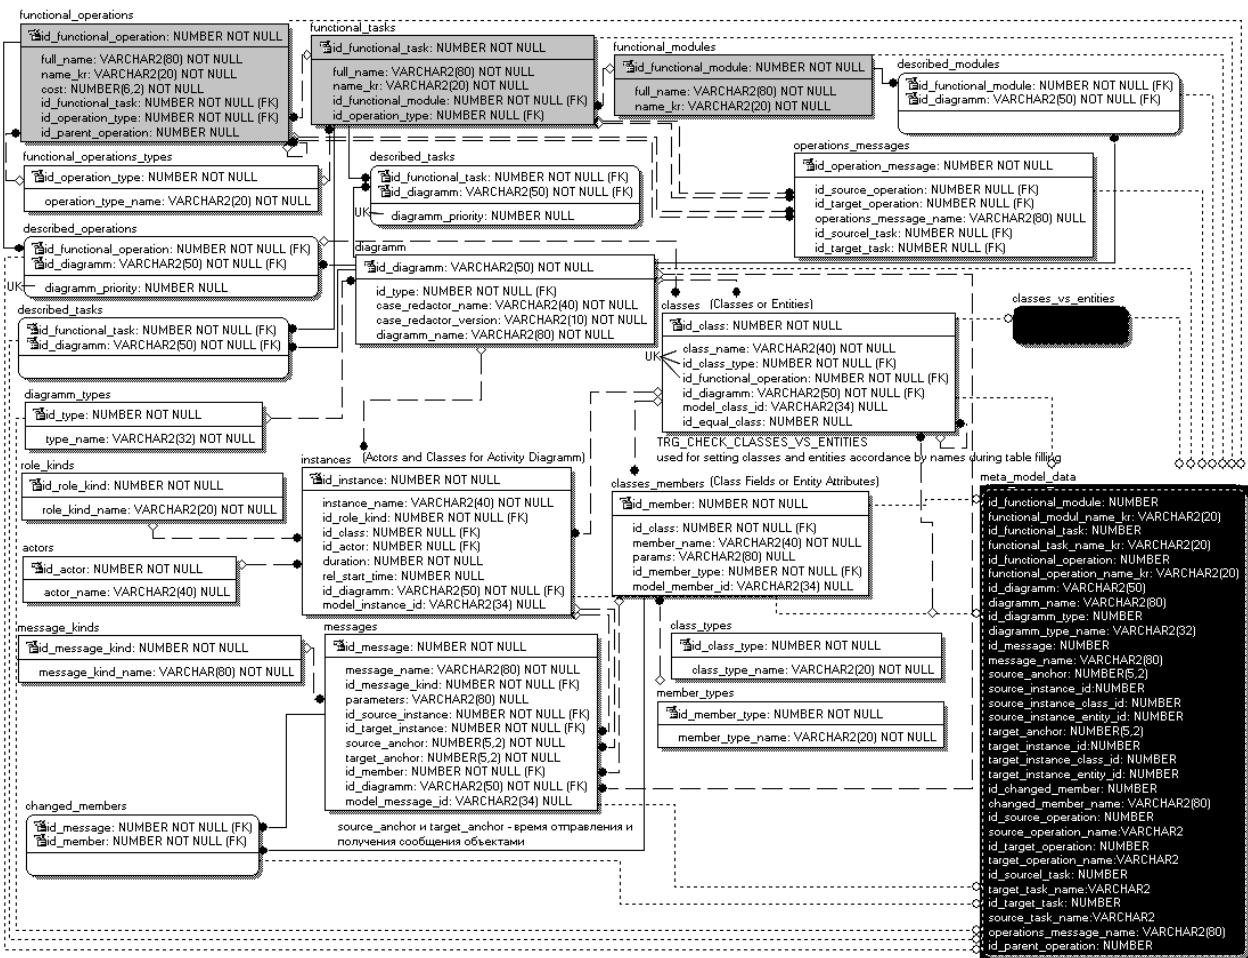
functional_operations
id_functional_operation: NUMBER NOT NULL
full_name: VARCHAR2(80) NOT NULL
name_kr: VARCHAR2(20) NOT NULL
cost: NUMBER(6,2) NOT NULL
id_functional_task: NUMBER NOT NULL (FK)
id_operation_type: NUMBER NOT NULL (FK)
id_parent_operation: NUMBER NULL

functional_tasks
id_functional_task: NUMBER NOT NULL
full_name: VARCHAR2(80) NOT NULL
name_kr: VARCHAR2(20) NOT NULL
id_functional_module: NUMBER NOT NULL (FK)
id_operation_type: NUMBER NULL (FK)

functional_modules
id_functional_module: NUMBER NOT NULL
full_name: VARCHAR2(80) NOT NULL
name_kr: VARCHAR2(20) NOT NULL

described_modules
id_functional_module: NUMBER NOT NULL (FK)
id_diagramm: VARCHAR2(50) NOT NULL (FK)

functional_operations_types
id_operation_type: NUMBER NOT NULL
operation_type_name: VARCHAR2(20) NOT NULL

described_tasks
id_functional_task: NUMBER NOT NULL (FK)
id_diagramm: VARCHAR2(50) NOT NULL (FK)
UK
diagramm_priority: NUMBER NULL

operations_messages
id_operation_message: NUMBER NOT NULL
id_source_operation: NUMBER NULL (FK)
id_target_operation: NUMBER NULL (FK)
operations_message_name: VARCHAR2(80) NULL
id_sourcel_task: NUMBER NULL (FK)
id_target_task: NUMBER NULL (FK)

described_operations
id_functional_operation: NUMBER NOT NULL (FK)
id_diagramm: VARCHAR2(50) NOT NULL (FK)
UK
diagramm_priority: NUMBER NULL

diagramm
id_diagramm: VARCHAR2(50) NOT NULL
id_type: NUMBER NOT NULL (FK)
case_redactor_name: VARCHAR2(40) NOT NULL
case_redactor_version: VARCHAR2(10) NOT NULL
diagramm_name: VARCHAR2(80) NOT NULL

described_tasks
id_functional_task: NUMBER NOT NULL (FK)
id_diagramm: VARCHAR2(50) NOT NULL (FK)

classes (Classes or Entities)
id_class: NUMBER NOT NULL
UK
class_name: VARCHAR2(40) NOT NULL
id_class_type: NUMBER NULL (FK)
id_functional_operation: NUMBER NOT NULL (FK)
id_diagramm: VARCHAR2(50) NOT NULL (FK)
model_class_id: VARCHAR2(34) NULL
id_equal_class: NUMBER NULL

classes_vs_entities

diagramm_types
id_type: NUMBER NOT NULL
type_name: VARCHAR2(32) NOT NULL

TRG_CHECK_CLASSES_VS_ENTITIES
used for setting classes and entities accordance by names during table filling

role_kinds
id_role_kind: NUMBER NOT NULL
role_kind_name: VARCHAR2(20) NOT NULL

instances (Actors and Classes for Activity Diagramm)
id_instance: NUMBER NOT NULL
instance_name: VARCHAR2(40) NOT NULL
id_role_kind: NUMBER NOT NULL (FK)
id_class: NUMBER NULL (FK)
id_actor: NUMBER NULL (FK)
duration: NUMBER NOT NULL
rel_start_time: NUMBER NULL
id_diagramm: VARCHAR2(50) NOT NULL (FK)
model_instance_id: VARCHAR2(34) NULL

classes_members (Class Fields or Entity Attributes)
id_member: NUMBER NOT NULL
id_class: NUMBER NOT NULL (FK)
member_name: VARCHAR2(40) NOT NULL
params: VARCHAR2(80) NULL
id_member_type: NUMBER NOT NULL (FK)
model_member_id: VARCHAR2(34) NULL

actors
id_actor: NUMBER NOT NULL
actor_name: VARCHAR2(40) NULL

message_kinds
id_message_kind: NUMBER NOT NULL
message_kind_name: VARCHAR(80) NOT NULL

messages
id_message: NUMBER NOT NULL
message_name: VARCHAR2(80) NOT NULL
id_message_kind: NUMBER NOT NULL (FK)
parameters: VARCHAR2(80) NULL
id_source_instance: NUMBER NOT NULL (FK)
id_target_instance: NUMBER NOT NULL (FK)
source_anchor: NUMBER(5,2) NOT NULL
target_anchor: NUMBER(5,2) NOT NULL
id_member: NUMBER NULL (FK)
id_diagramm: VARCHAR2(50) NOT NULL (FK)
model_message_id: VARCHAR2(34) NULL

class_types
id_class_type: NUMBER NOT NULL
class_type_name: VARCHAR2(20) NOT NULL

member_types
id_member_type: NUMBER NOT NULL
member_type_name: VARCHAR2(20) NOT NULL

changed_members
id_message: NUMBER NOT NULL (FK)
id_member: NUMBER NOT NULL (FK)

source_anchor и target_anchor - время отправления и получения сообщения объектами

meta_model_data
id_functional_module: NUMBER
functional_modul_name_kr: VARCHAR2(20)
id_functional_task: NUMBER
functional_task_name_kr: VARCHAR2(20)
id_functional_operation: NUMBER
functional_operation_name_kr: VARCHAR2(20)
id_diagramm: VARCHAR2(50)
diagramm_name: VARCHAR2(80)
id_diagramm_type: NUMBER
diagramm_type_name: VARCHAR2(32)
id_message: NUMBER
message_name: VARCHAR2(80)
source_anchor: NUMBER(5,2)
source_instance_id:NUMBER
source_instance_class_id: NUMBER
source_instance_entity_id: NUMBER
target_anchor: NUMBER(5,2)
target_instance_id:NUMBER
target_instance_class_id: NUMBER
target_instance_entity_id: NUMBER
id_changed_member: NUMBER
changed_member_name: VARCHAR2(80)
id_source_operation: NUMBER
source_operation_name:VARCHAR2
id_target_operation: NUMBER
target_operation_name:VARCHAR2
id_sourcel_task: NUMBER
target_task_name:VARCHAR2
id_target_task: NUMBER
source_task_name:VARCHAR2
operations_message_name: VARCHAR2(80)
id_parent_operation: NUMBER